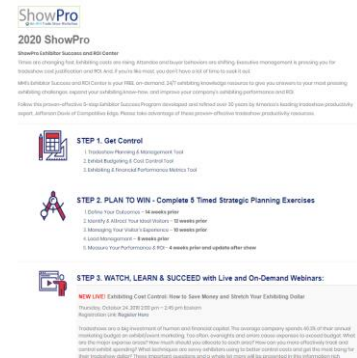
ShowPro

2020 ShowPro

ShowPro Exhibitor Success and ROI Center

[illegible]

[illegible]

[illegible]

STEP 1. Get Control

1 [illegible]
2 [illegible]
3 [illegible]

STEP 2. PLAN TO WIN - Complete 8 Timed Strategic Planning Exercises

1 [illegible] - 16 weeks prior
2 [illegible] - 12 weeks prior
3 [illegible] - 10 weeks prior
4 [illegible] - 8 weeks prior
5 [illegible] - 4 weeks prior
6 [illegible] - 4 weeks prior and update after show

STEP 3. WATCH, LEARN & SUCCEED with Live and On-Demand Webinars:

NEW LIVE! Exhibiting Cost Control: How to Save Money and Stretch Your Exhibiting Dollar

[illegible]

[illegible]